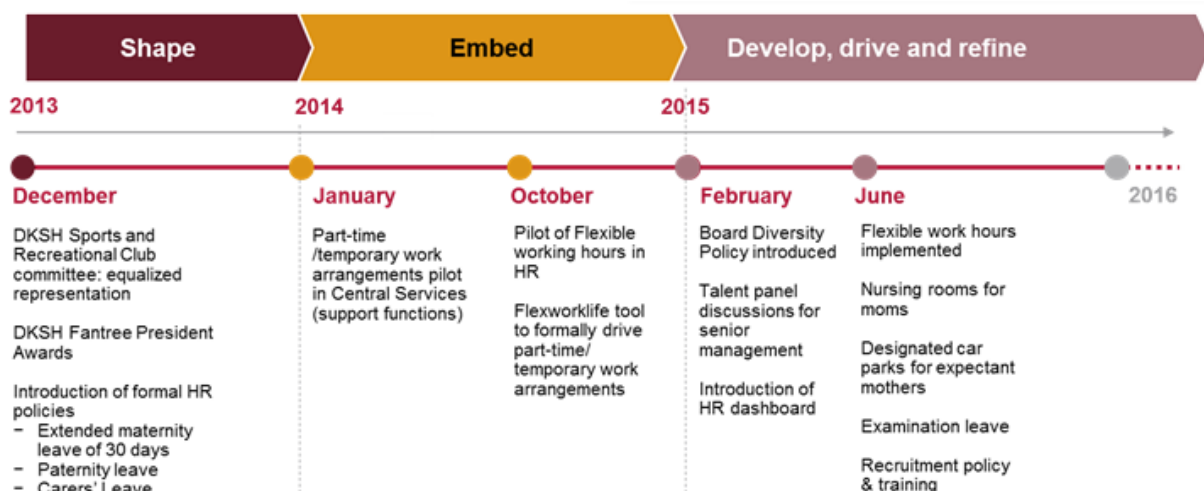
Shape

Embed

Develop, drive and refine

2013

2014

2015

December

DKSH Sports and Recreational Club committee: equalized representation

DKSH Fantree President Awards

Introduction of formal HR policies
− Extended maternity leave of 30 days
− Paternity leave
− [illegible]

January

Part-time /temporary work arrangements pilot in Central Services (support functions)

October

Pilot of Flexible working hours in HR

Flexworklife tool to formally drive part-time/ temporary work arrangements

February

Board Diversity Policy introduced

Talent panel discussions for senior management

Introduction of HR dashboard

June

Flexible work hours implemented

Nursing rooms for moms

Designated car parks for expectant mothers

Examination leave

Recruitment policy & training

2016